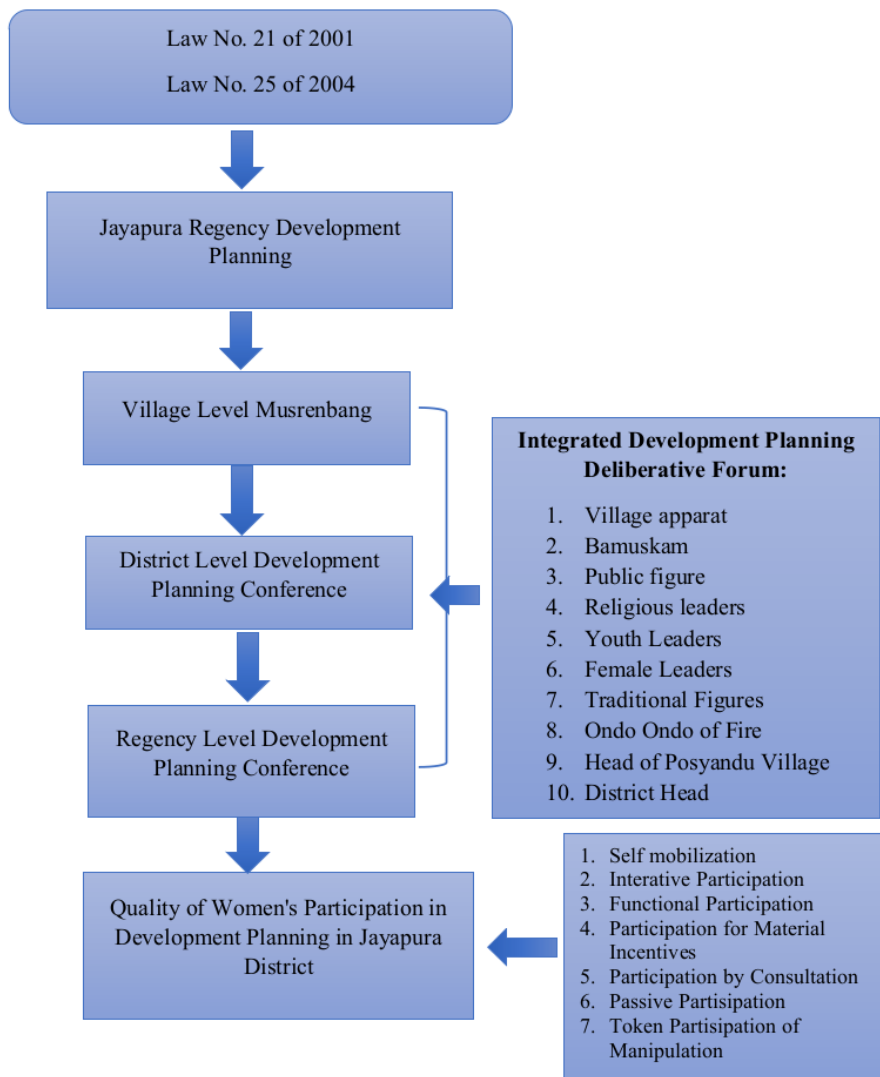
Law No. 21 of 2001

Law No. 25 of 2004

Jayapura Regency Development Planning

Village Level Musrenbang

District Level Development Planning Conference

Regency Level Development Planning Conference

Integrated Development Planning Deliberative Forum:

1. Village apparat
2. Bamuskam
3. Public figure
4. Religious leaders
5. Youth Leaders
6. Female Leaders
7. Traditional Figures
8. Ondo Ondo of Fire
9. Head of Posyandu Village
10. District Head

Quality of Women's Participation in Development Planning in Jayapura District

1. Self mobilization
2. Interative Participation
3. Functional Participation
4. Participation for Material Incentives
5. Participation by Consultation
6. Passive Partisipation
7. Token Partisipation of Manipulation